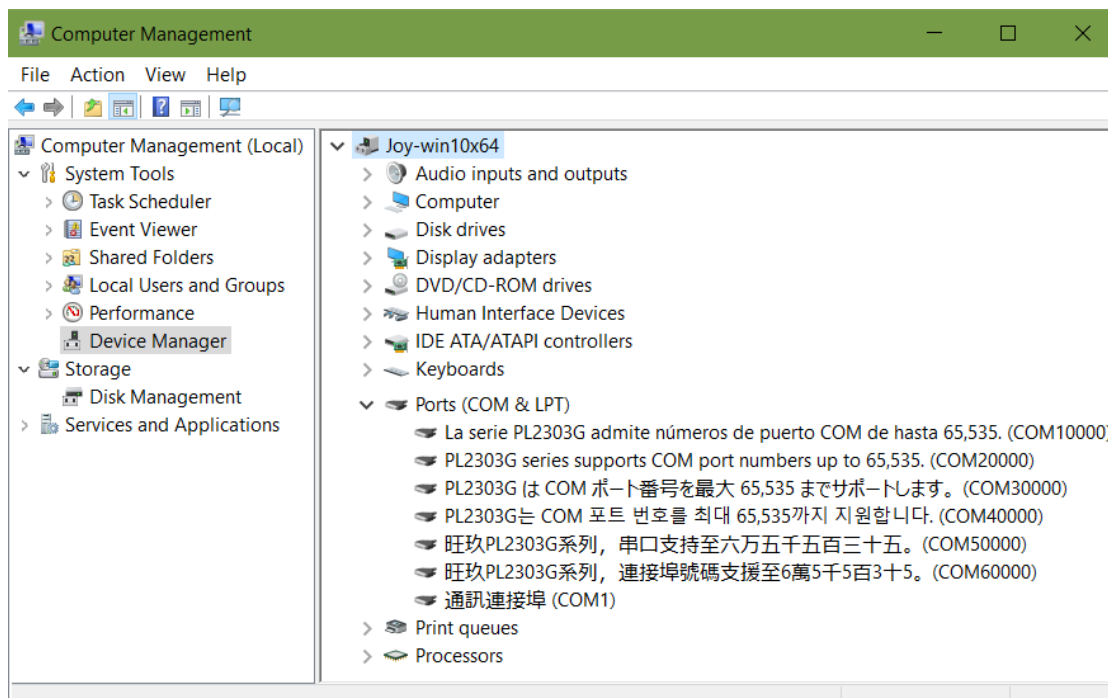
Computer Management

File Action View Help

Computer Management (Local)
System Tools
Task Scheduler
Event Viewer
Shared Folders
Local Users and Groups
Performance
Device Manager
Storage
Disk Management
Services and Applications

Joy-win10x64
Audio inputs and outputs
Computer
Disk drives
Display adapters
DVD/CD-ROM drives
Human Interface Devices
IDE ATA/ATAPI controllers
Keyboards
Ports (COM & LPT)
La serie PL2303G admite números de puerto COM de hasta 65,535. (COM10000)
PL2303G series supports COM port numbers up to 65,535. (COM20000)
PL2303G は COM ポート番号を最大 65,535 までサポートします。(COM30000)
PL2303G는 COM 포트 번호를 최대 65,535까지 지원합니다. (COM40000)
旺玖PL2303G系列，串口支持至六万五千五百三十五。(COM50000)
旺玖PL2303G系列，連接埠號碼支援至6萬5千5百3十5。(COM60000)
通訊連接埠 (COM1)
Print queues
Processors